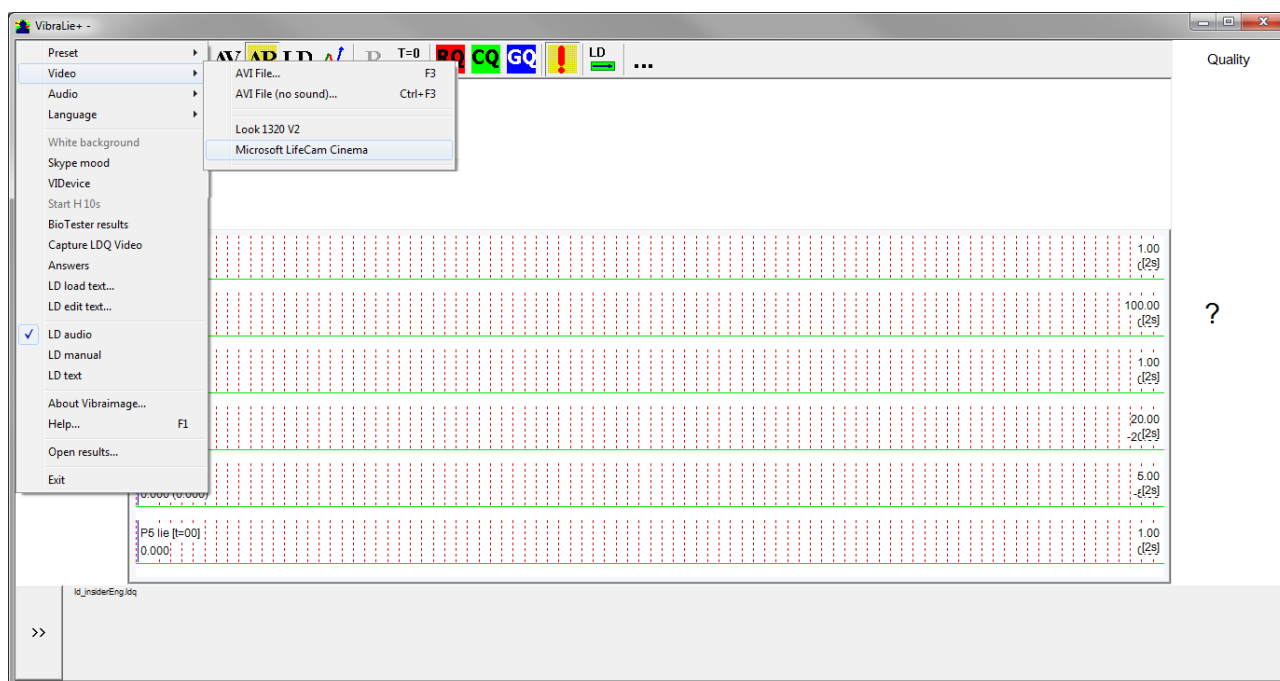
VibraLie+ -

Preset
Video
Audio
Language
White background
Skype mood
VIDevice
Start H 10s
BioTester results
Capture LDQ Video
Answers
LD load text...
LD edit text...
✓ LD audio
LD manual
LD text
About Vibraimage...
Help... F1
Open results...
Exit

AVI File... F3
AVI File (no sound)... Ctrl+F3
Look 1320 V2
Microsoft LifeCam Cinema

AV AB LD R T=0 RQ CQ GQ ! LD ...

Quality

?

1.00
[2s]
100.00
[2s]
1.00
[2s]
20.00
-2[2s]
5.00
[2s]
0.000 (0.000)
P5 lie [t=00]
0.000
1.00
[2s]

ld_insiderEng.ldq

>>